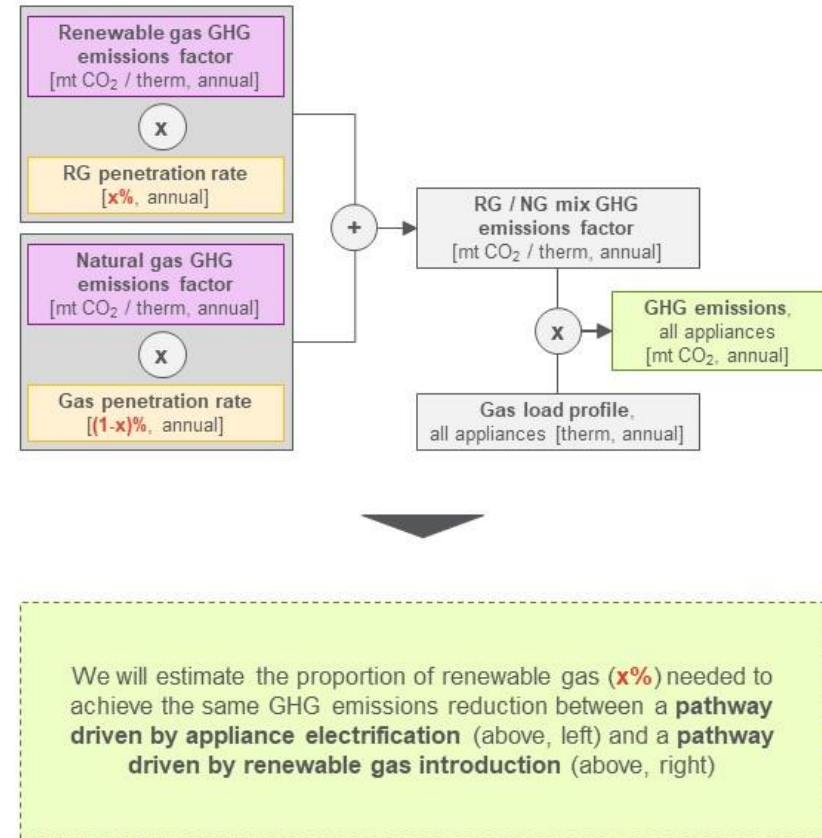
Renewable gas GHG emissions factor
[mt $CO_2$ / therm, annual]

x

RG penetration rate
[x%, annual]

Natural gas GHG emissions factor
[mt $CO_2$ / therm, annual]

x

Gas penetration rate
[(1-x)%, annual]

+

RG / NG mix GHG emissions factor
[mt $CO_2$ / therm, annual]

x

GHG emissions, all appliances
[mt $CO_2$, annual]

Gas load profile, all appliances [therm, annual]

We will estimate the proportion of renewable gas (x%) needed to achieve the same GHG emissions reduction between a pathway driven by appliance electrification (above, left) and a pathway driven by renewable gas introduction (above, right)